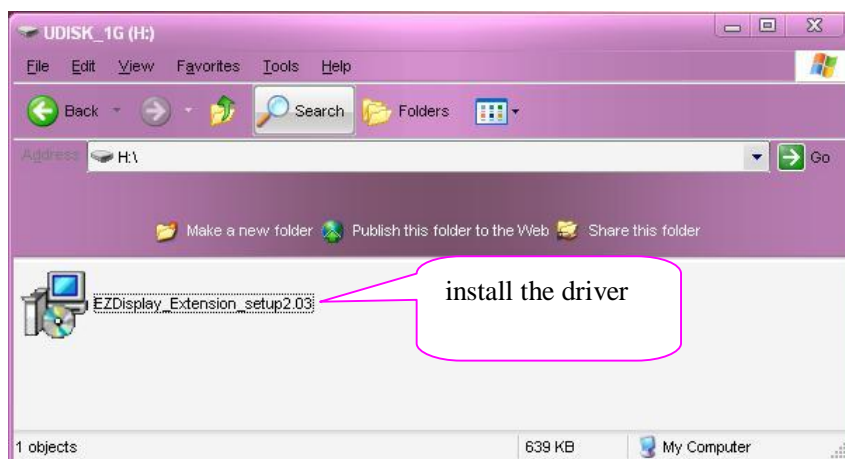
UDISK_1G (H:)

File Edit View Favorites Tools Help

Back Search Folders

Address H:\ Go

Make a new folder Publish this folder to the Web Share this folder

EZDisplay_Extension_setup2.03

install the driver

1 objects 639 KB My Computer